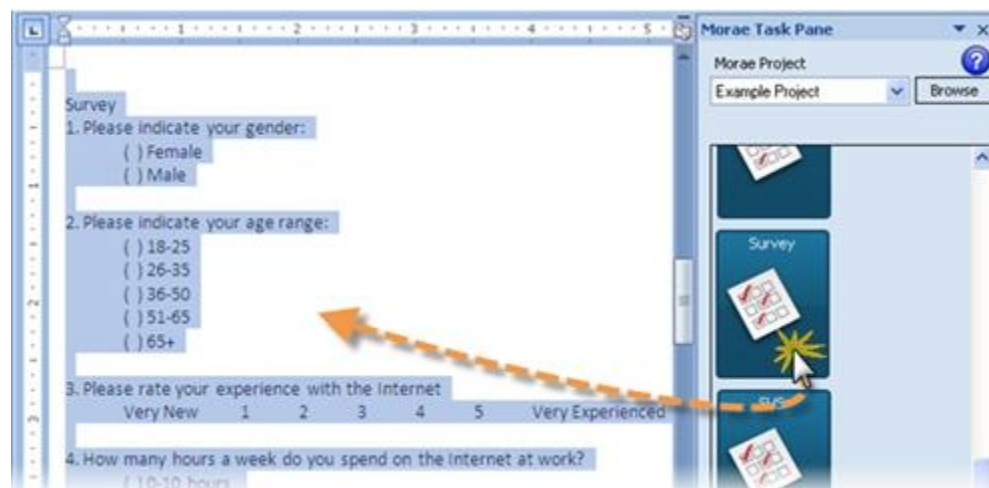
Survey
1. Please indicate your gender:
( ) Female
( ) Male

2. Please indicate your age range:
( ) 18-25
( ) 26-35
( ) 36-50
( ) 51-65
( ) 65+

3. Please rate your experience with the Internet
Very New 1 2 3 4 5 Very Experienced

4. How many hours a week do you spend on the Internet at work?
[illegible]

Morae Task Pane
Morae Project
Example Project
Browse
Survey
SUS